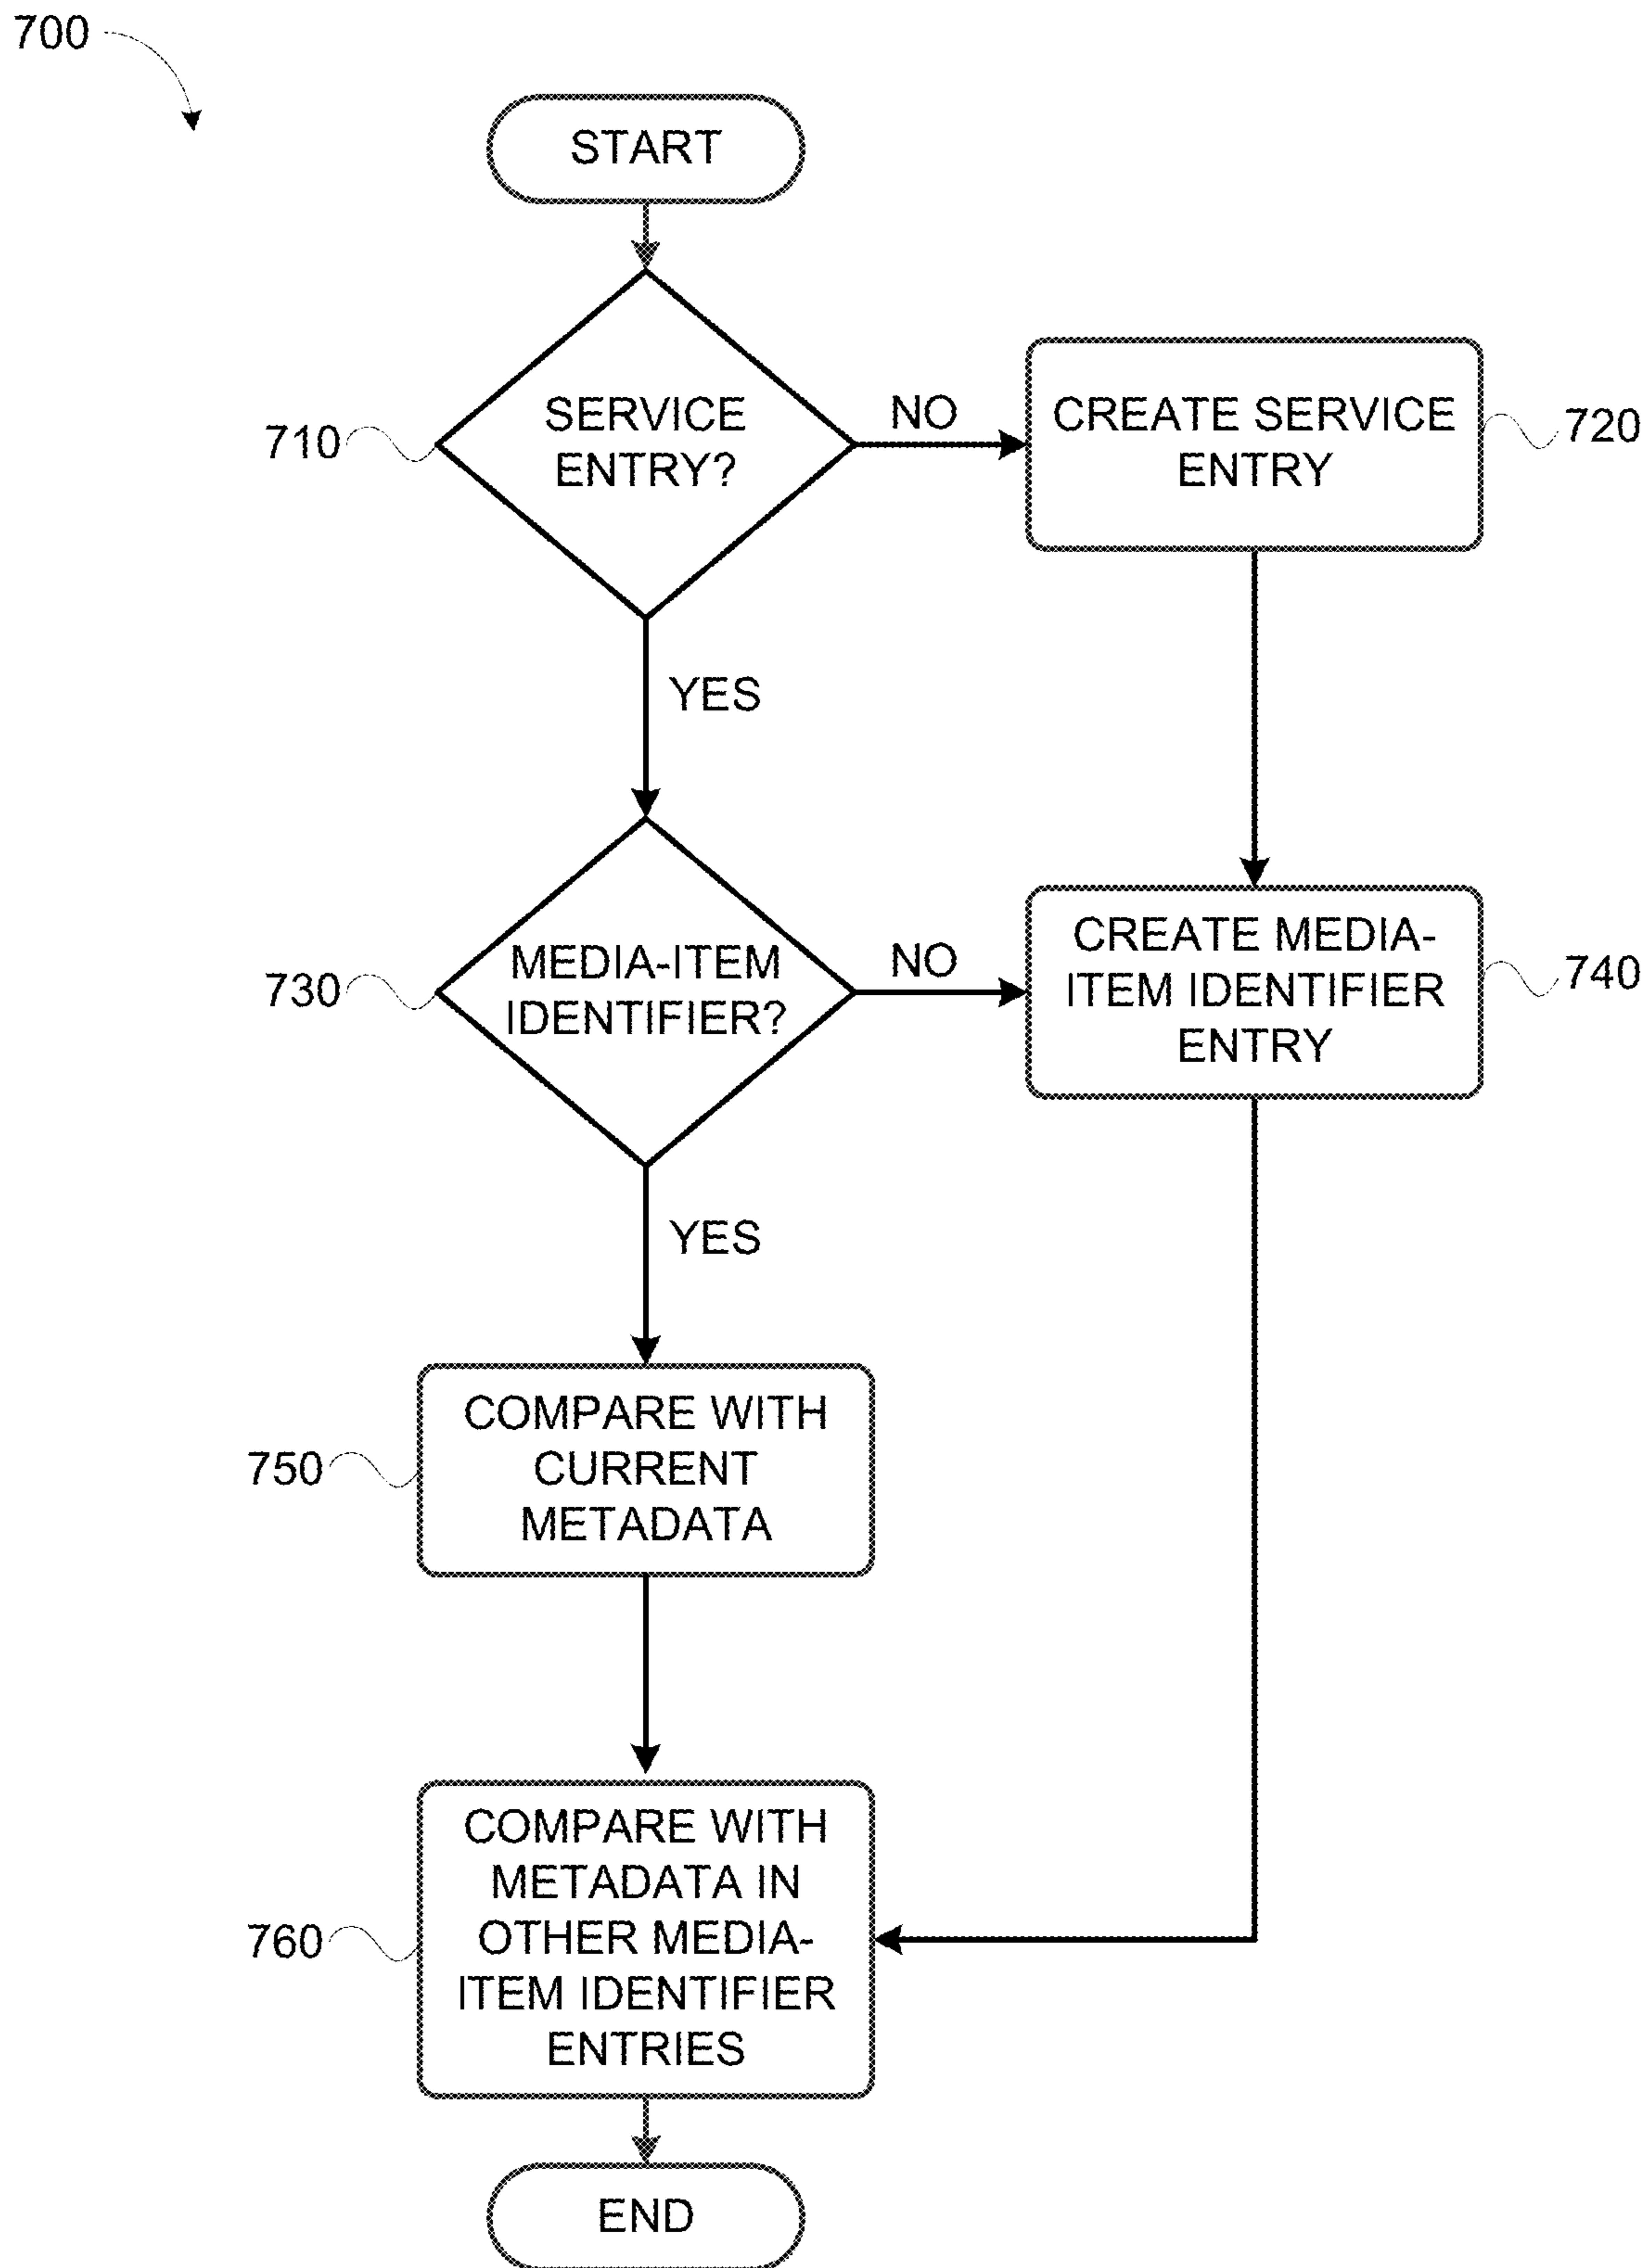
700

START

710

SERVICE ENTRY?

NO

CREATE SERVICE ENTRY

720

YES

730

MEDIA-ITEM IDENTIFIER?

NO

CREATE MEDIA-ITEM IDENTIFIER ENTRY

740

YES

750

COMPARE WITH CURRENT METADATA

760

COMPARE WITH METADATA IN OTHER MEDIA-ITEM IDENTIFIER ENTRIES

END